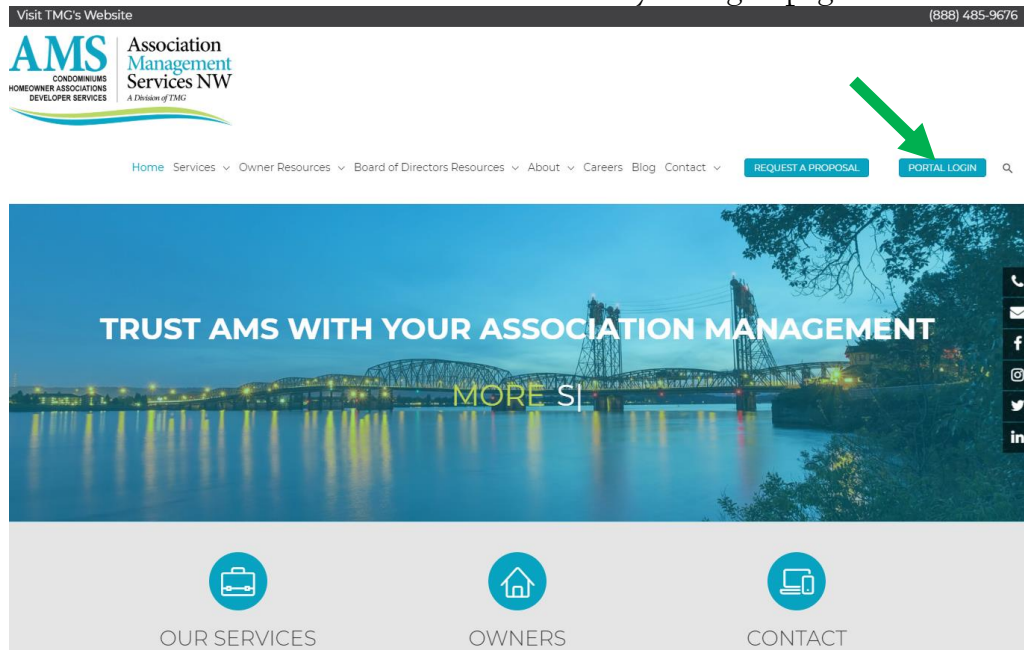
Visit TMG's Website

(888) 485-9676

AMS
CONDOMINIUMS
HOMEOWNER ASSOCIATIONS
DEVELOPER SERVICES

Association Management Services NW
A Division of TMG

Home Services Owner Resources Board of Directors Resources About Careers Blog Contact REQUEST A PROPOSAL PORTAL LOGIN

TRUST AMS WITH YOUR ASSOCIATION MANAGEMENT

MORE S|

OUR SERVICES

OWNERS

CONTACT